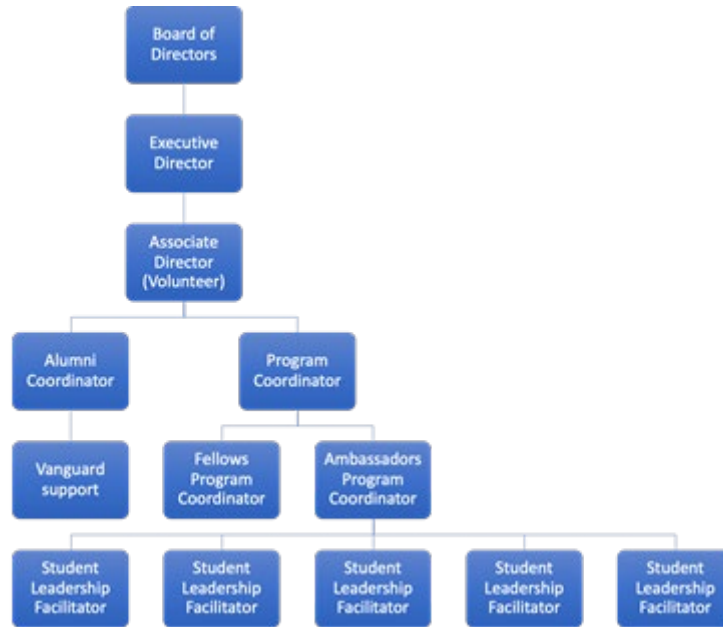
Board of Directors

Executive Director

Associate Director (Volunteer)

Alumni Coordinator

Program Coordinator

Vanguard support

Fellows Program Coordinator

Ambassadors Program Coordinator

Student Leadership Facilitator

Student Leadership Facilitator

Student Leadership Facilitator

Student Leadership Facilitator

Student Leadership Facilitator